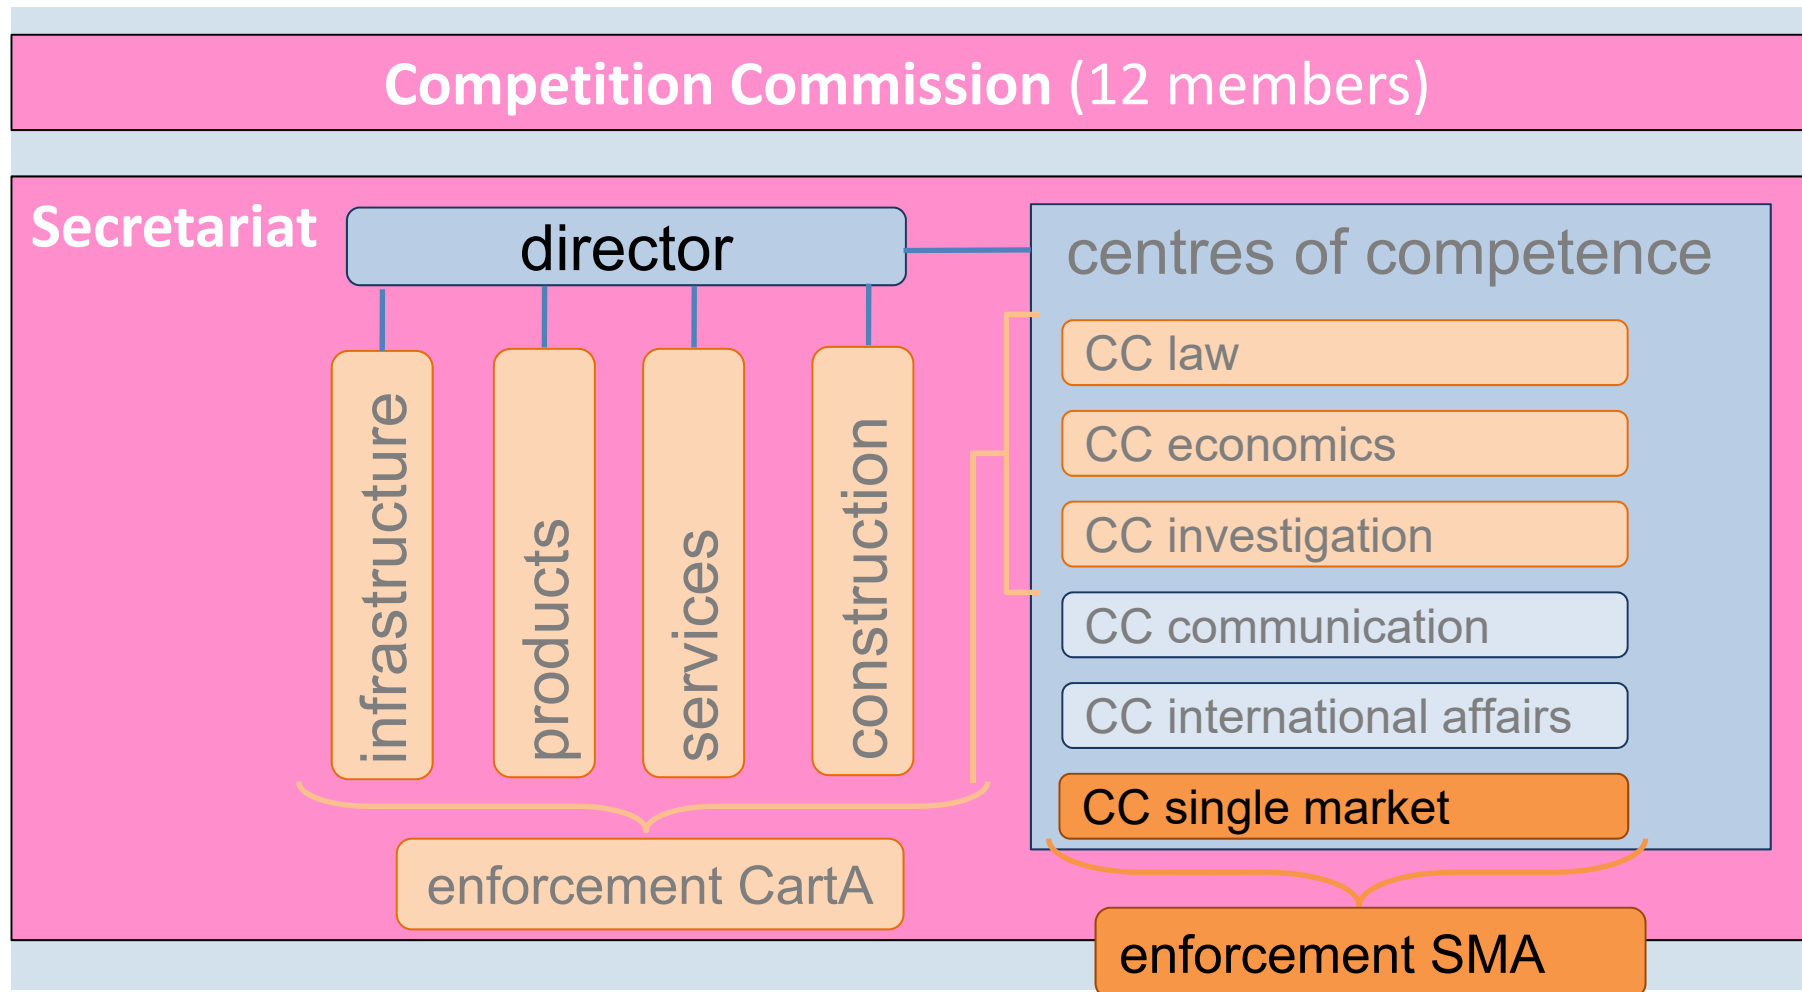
Competition Commission (12 members)

Secretariat

director

infrastructure

products

services

construction

enforcement CartA

centres of competence

CC law

CC economics

CC investigation

CC communication

CC international affairs

CC single market

enforcement SMA